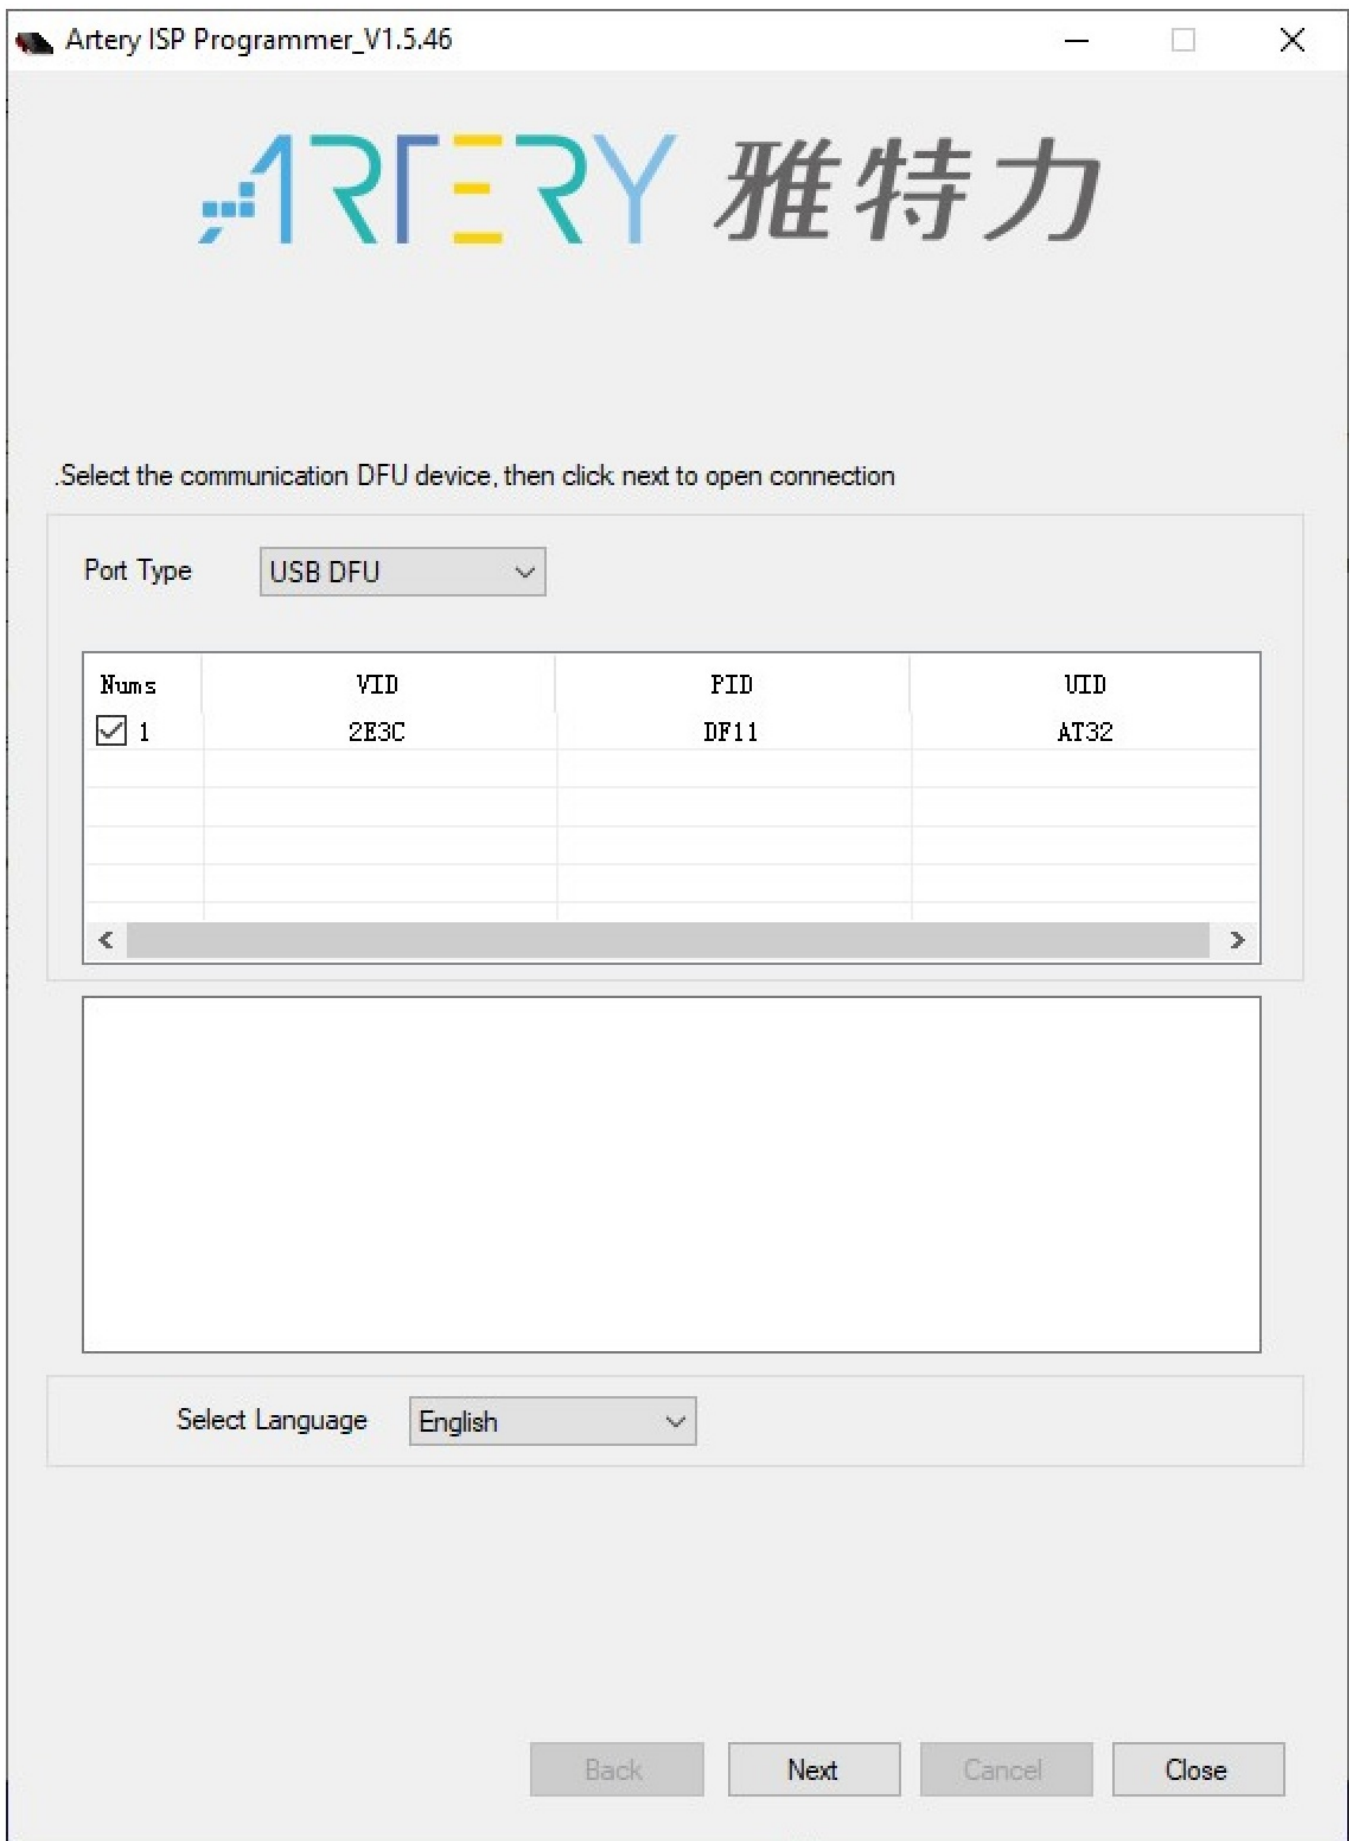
Artery ISP Programmer_V1.5.46

ARTERY 雅特力

.Select the communication DFU device, then click next to open connection

Port Type USB DFU

| Nums | VID | PID | UID |
|---|---|---|---|
| 1 | 2E3C | DF11 | AT32 |

Select Language English

Back Next Cancel Close